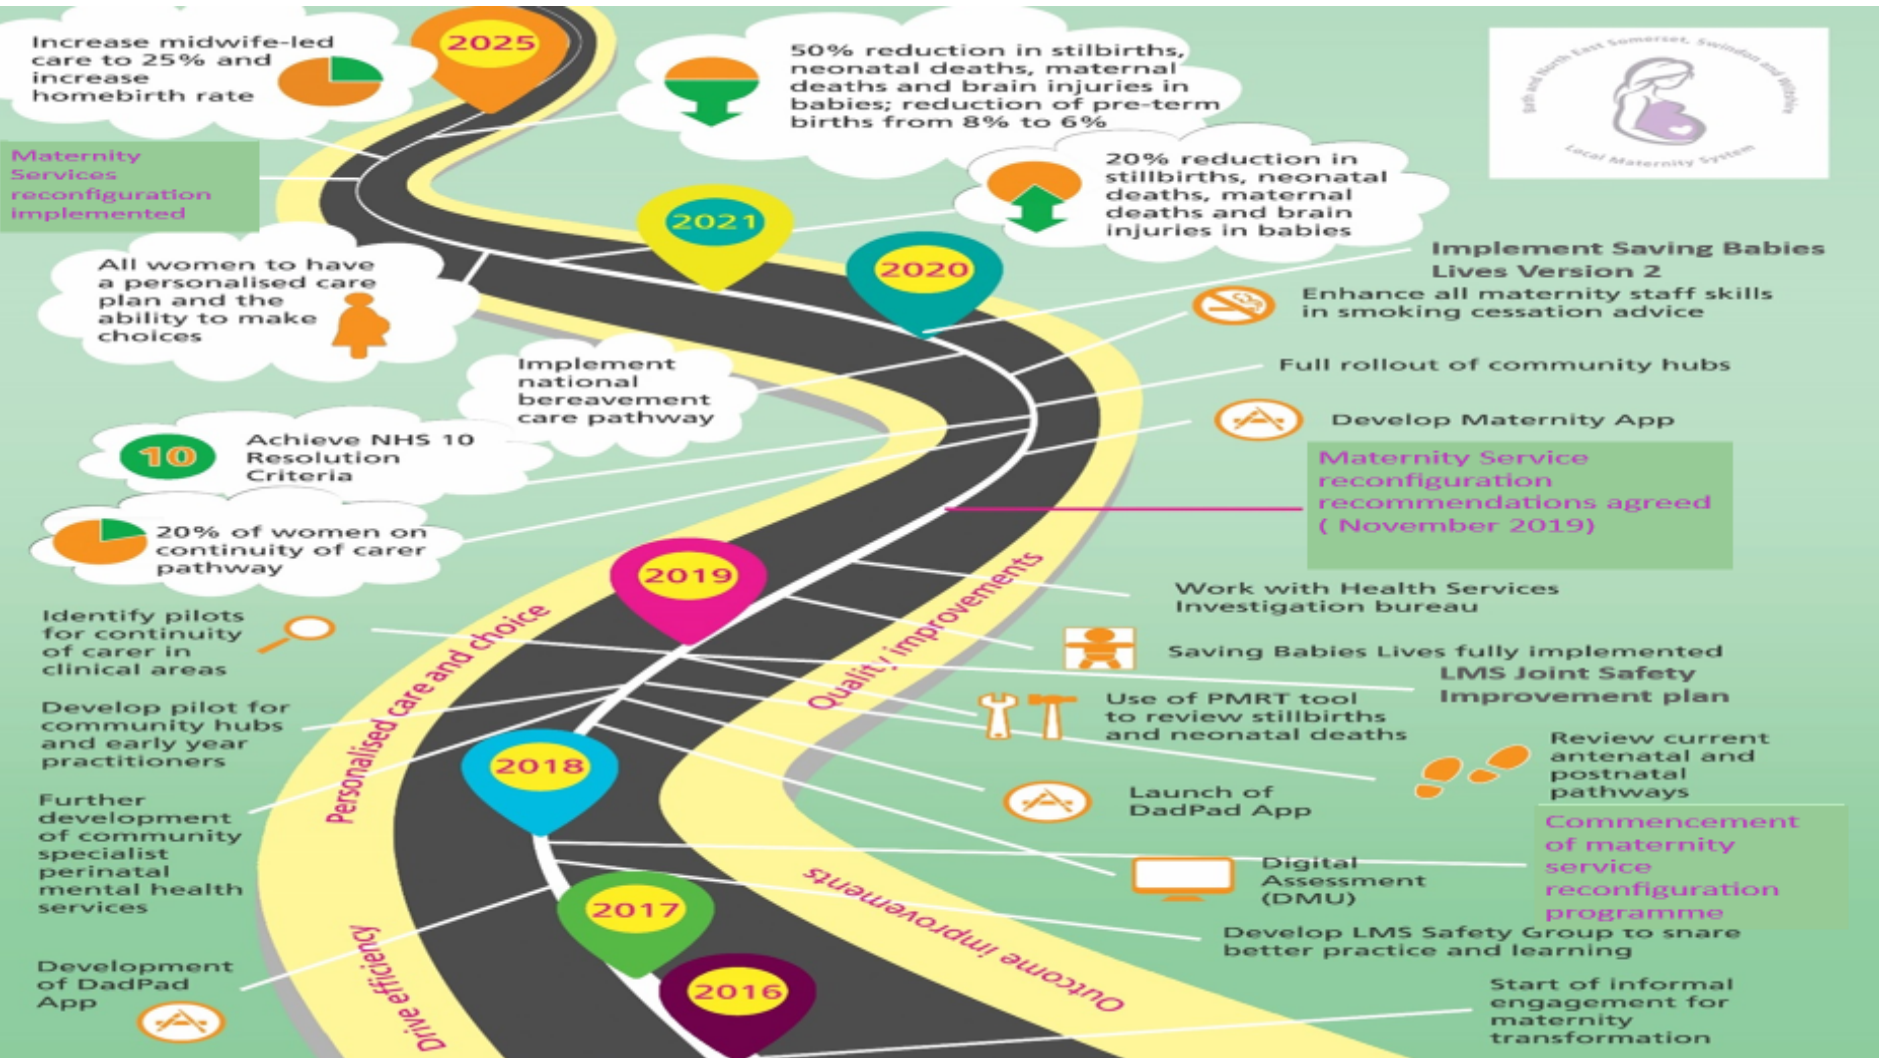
Increase midwife-led care to 25% and increase homebirth rate

2025

50% reduction in stillbirths, neonatal deaths, maternal deaths and brain injuries in babies; reduction of pre-term births from 8% to 6%

Bath and North East Somerset, Swindon and Wiltshire Local Maternity System

Maternity Services reconfiguration implemented

2021

20% reduction in stillbirths, neonatal deaths, maternal deaths and brain injuries in babies

2020

All women to have a personalised care plan and the ability to make choices

Implement Saving Babies Lives Version 2

Enhance all maternity staff skills in smoking cessation advice

Implement national bereavement care pathway

Full rollout of community hubs

Achieve NHS 10 Resolution Criteria

10

Develop Maternity App

Maternity Service reconfiguration recommendations agreed ( November 2019)

20% of women on continuity of carer pathway

2019

Work with Health Services Investigation bureau

Identify pilots for continuity of carer in clinical areas

Quality improvements

Personalised care and choice

Saving Babies Lives fully implemented

LMS Joint Safety Improvement plan

Develop pilot for community hubs and early year practitioners

Use of PMRT tool to review stillbirths and neonatal deaths

Review current antenatal and postnatal pathways

2018

Further development of community specialist perinatal mental health services

Launch of DadPad App

Commencement of maternity service reconfiguration programme

Digital Assessment (DMU)

2017

Outcome improvements

Develop LMS Safety Group to share better practice and learning

Development of DadPad App

Drive efficiency

2016

Start of informal engagement for maternity transformation